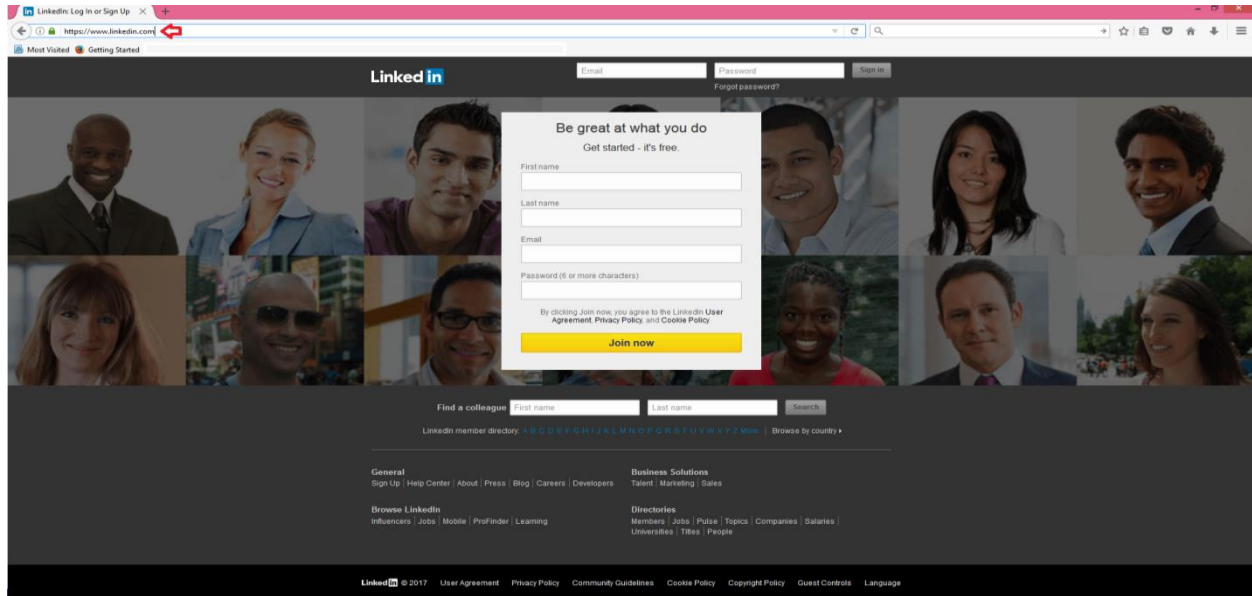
LinkedIn: Log In or Sign Up

https://www.linkedin.com

Most Visited Getting Started

Linked in

Email Password Sign in

Forgot password?

Be great at what you do

Get started - it's free.

First name

Last name

Email

Password (6 or more characters)

By clicking Join now, you agree to the LinkedIn User Agreement, Privacy Policy, and Cookie Policy

Join now

Find a colleague First name Last name Search

LinkedIn member directory: A B C D E F G H I J K L M N O P Q R S T U V W X Y Z More | Browse by country ▸

General
Sign Up | Help Center | About | Press | Blog | Careers | Developers

Business Solutions
Talent | Marketing | Sales

Browse LinkedIn
Influencers | Jobs | Mobile | ProFinder | Learning

Directories
Members | Jobs | Pulse | Topics | Companies | Salaries | Universities | Titles | People

Linked in © 2017 User Agreement Privacy Policy Community Guidelines Cookie Policy Copyright Policy Guest Controls Language